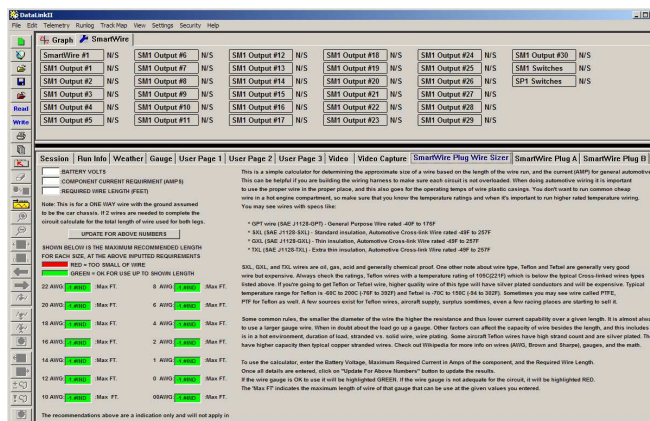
DataLinkII

File Edit Telemetry Runlog Track Map View Settings Security Help

Read

Write

Graph SmartWire

| SmartWire #1 | N/S | SM1 Output #6 | N/S | SM1 Output #12 | N/S | SM1 Output #18 | N/S | SM1 Output #24 | N/S | SM1 Output #30 | N/S |
|---|---|---|---|---|---|---|---|---|---|---|---|
| SM1 Output #1 | N/S | SM1 Output #7 | N/S | SM1 Output #13 | N/S | SM1 Output #19 | N/S | SM1 Output #25 | N/S | SM1 Switches | N/S |
| SM1 Output #2 | N/S | SM1 Output #8 | N/S | SM1 Output #14 | N/S | SM1 Output #20 | N/S | SM1 Output #26 | N/S | SP1 Switches | N/S |
| SM1 Output #3 | N/S | SM1 Output #9 | N/S | SM1 Output #15 | N/S | SM1 Output #21 | N/S | SM1 Output #27 | N/S | | |
| SM1 Output #4 | N/S | SM1 Output #10 | N/S | SM1 Output #16 | N/S | SM1 Output #22 | N/S | SM1 Output #28 | N/S | | |
| SM1 Output #5 | N/S | SM1 Output #11 | N/S | SM1 Output #17 | N/S | SM1 Output #23 | N/S | SM1 Output #29 | N/S | | |

Session Run Info Weather Gauge User Page 1 User Page 2 User Page 3 Video Video Capture SmartWire Plug Wire Sizer SmartWire Plug A SmartWire Plug B

BATTERY VOLTS
COMPONENT CURRENT REQUIRMENT (AMPS)
REQUIRED WIRE LENGTH (FEET)

Note: This is for a ONE WAY wire with the ground assumed to be the car chassis. If 2 wires are needed to complete the circuit calculate for the total length of wire used for both legs.

UPDATE FOR ABOVE NUMBERS

SHOWN BELOW IS THE MAXIMUM RECOMMENDED LENGTH FOR EACH SIZE, AT THE ABOVE INPUTTED REQUIREMENTS
RED = TOO SMALL OF WIRE
GREEN = OK FOR USE UP TO SHOWN LENGTH

22 AWG -1.#IND Max FT. 8 AWG -1.#IND Max FT.
20 AWG -1.#IND Max FT. 6 AWG -1.#IND Max FT.
18 AWG -1.#IND Max FT. 4 AWG -1.#IND Max FT.
16 AWG -1.#IND Max FT. 2 AWG -1.#IND Max FT.
14 AWG -1.#IND Max FT. 1 AWG -1.#IND Max FT.
12 AWG -1.#IND Max FT. 0 AWG -1.#IND Max FT.
10 AWG -1.#IND Max FT. 00AWG -1.#IND Max FT.

The recommendations above are a indication only and will not apply in

This is a simple calculator for determining the approximate size of a wire based on the length of the wire run, and the current (AMP) for general automotive. This can be helpful if you are building the wiring harness to make sure each circuit is not overloaded. When doing automotive wiring it is important to use the proper wire in the proper place, and this also goes for the operating temps of wire plastic casings. You don't want to run common cheap wire in a hot engine compartment, so make sure that you know the temperature ratings and when it's important to run higher rated temperature wiring. You may see wires with specs like:

* GPT wire (SAE J1128-GPT) - General Purpose Wire rated -40F to 176F
* SXL (SAE J1128-SXL) - Standard insulation, Automotive Cross-link Wire rated -49F to 257F
* GXL (SAE J1128-GXL) - Thin insulation, Automotive Cross-link Wire rated -49F to 257F
* TXL (SAE J1128-TXL) - Extra thin insulation, Automotive Cross-link Wire rated -49F to 257F

SXL, GXL, and TXL wires are oil, gas, acid and generally chemical proof. One other note about wire type, Teflon and Tefzel are generally very good wire but expensive. Always check the ratings, Teflon wires with a temperature rating of 105C(221F) which is below the typical Cross-linked wires types listed above. If you're going to get Teflon or Tefzel wire, higher quality wire of this type will have silver plated conductors and will be expensive. Typical temperature range for Teflon is -65C to 200C (-76F to 392F) and Tefzel is -70C to 150C (-94 to 302F). Sometimes you may see wire called PTFE, PTF for Teflon as well. A few sources exist for Teflon wires, aircraft supply, surplus sometimes, even a few racing places are starting to sell it.

Some common rules, the smaller the diameter of the wire the higher the resistance and thus lower current capability over a given length. It is almost always to use a larger gauge wire. When in doubt about the load go up a gauge. Other factors can affect the capacity of wire besides the length, and this includes is in a hot environment, duration of load, stranded vs. solid wire, wire plating. Some aircraft Teflon wires have high strand count and are silver plated. They have higher capacity then typical copper stranded wires. Check out Wikipedia for more info on wires (AWG, Brown and Sharpe), gauges, and the math.

To use the calculator, enter the Battery Voltage, Maximum Required Current in Amps of the component, and the Required Wire Length. Once all details are entered, click on "Update For Above Numbers" button to update the results.
If the wire gauge is OK to use it will be highlighted GREEN. If the wire gauge is not adequate for the circuit, it will be highlighted RED.
The "Max FT" indicates the maximum length of wire of that gauge that can be use at the given values you entered.